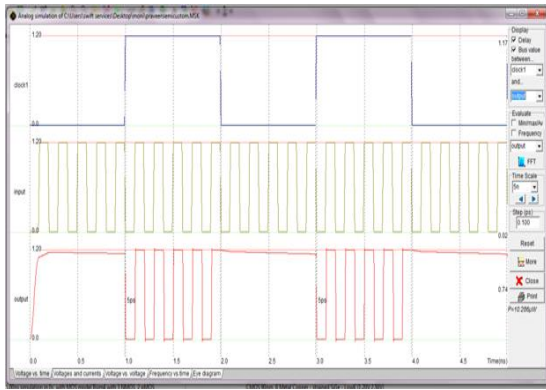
Analog simulation of C:\Users\swift services\Desktop\moni\prevent\circuit.MSK

1.20
clock1
0.0

1.20
input
0.0

1.20
output
0.0

5ps
5ps

0.0 0.5 1.0 1.5 2.0 2.5 3.0 3.5 4.0 4.5 Time(ns)

1.17
0.02
0.74

Display
Delay
Bus value
between...
clock1
and...

Evaluate
Min/max/Av
Frequency
output
FFT

Time Scale
5n

Step (ps)
0.100

Reset
More
Close
Print
P=12.288µW

Voltage vs. time | Voltages and currents | Voltage vs. time | Frequency vs. time | Eye diagram

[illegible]